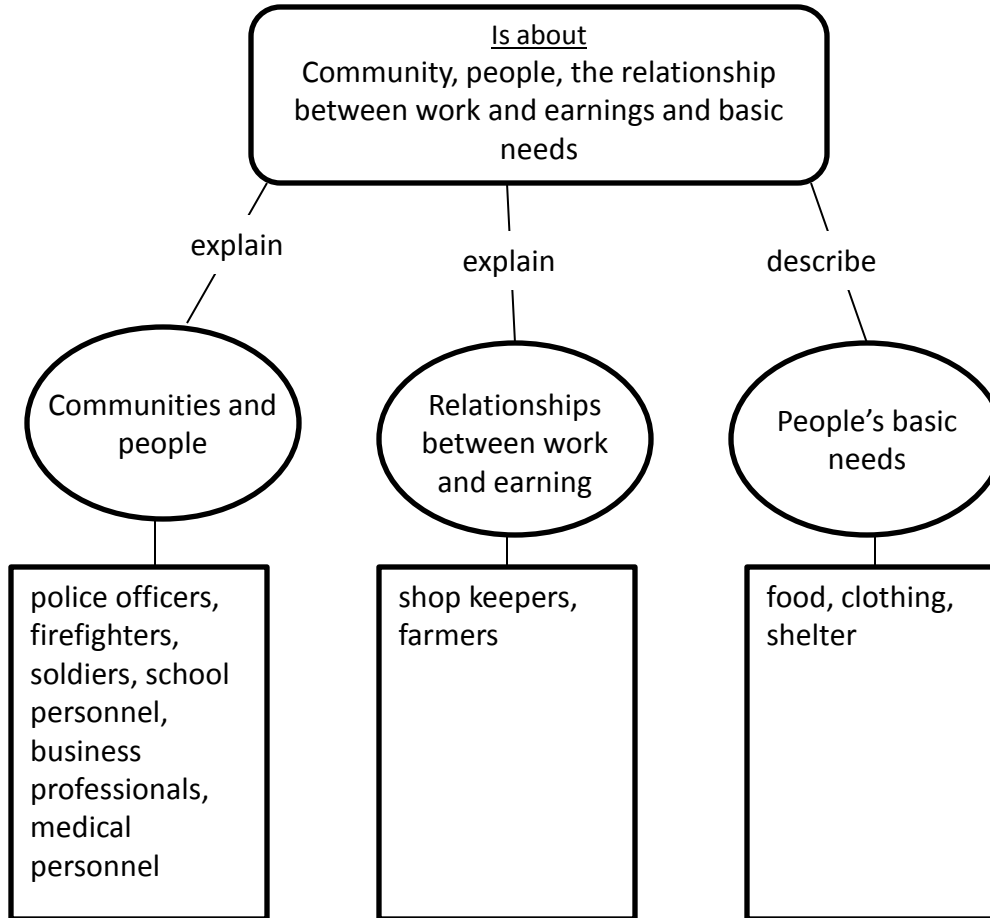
Is about
Community, people, the relationship between work and earnings and basic needs

explain

explain

describe

Communities and people

Relationships between work and earning

People's basic needs

police officers, firefighters, soldiers, school personnel, business professionals, medical personnel

shop keepers, farmers

food, clothing, shelter